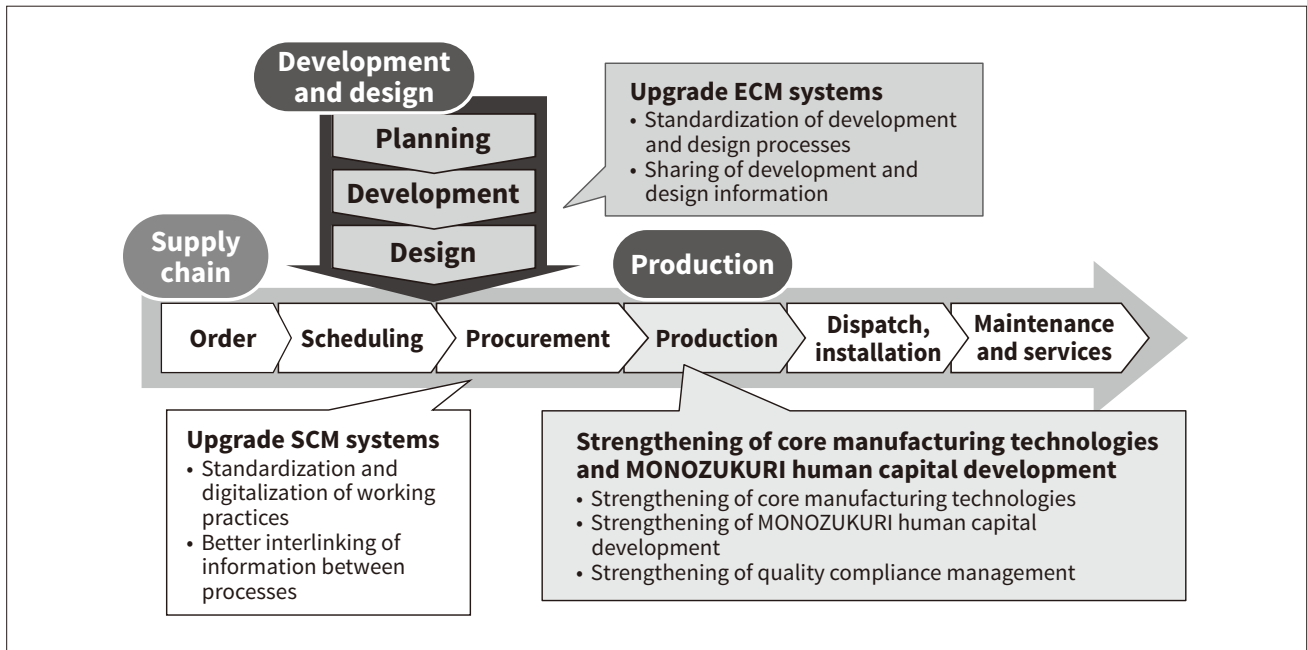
Development and design

Planning

Development

Design

Upgrade ECM systems
• Standardization of development and design processes
• Sharing of development and design information

Supply chain

Production

Order

Scheduling

Procurement

Production

Dispatch, installation

Maintenance and services

Upgrade SCM systems
• Standardization and digitalization of working practices
• Better interlinking of information between processes

Strengthening of core manufacturing technologies and MONOZUKURI human capital development
• Strengthening of core manufacturing technologies
• Strengthening of MONOZUKURI human capital development
• Strengthening of quality compliance management